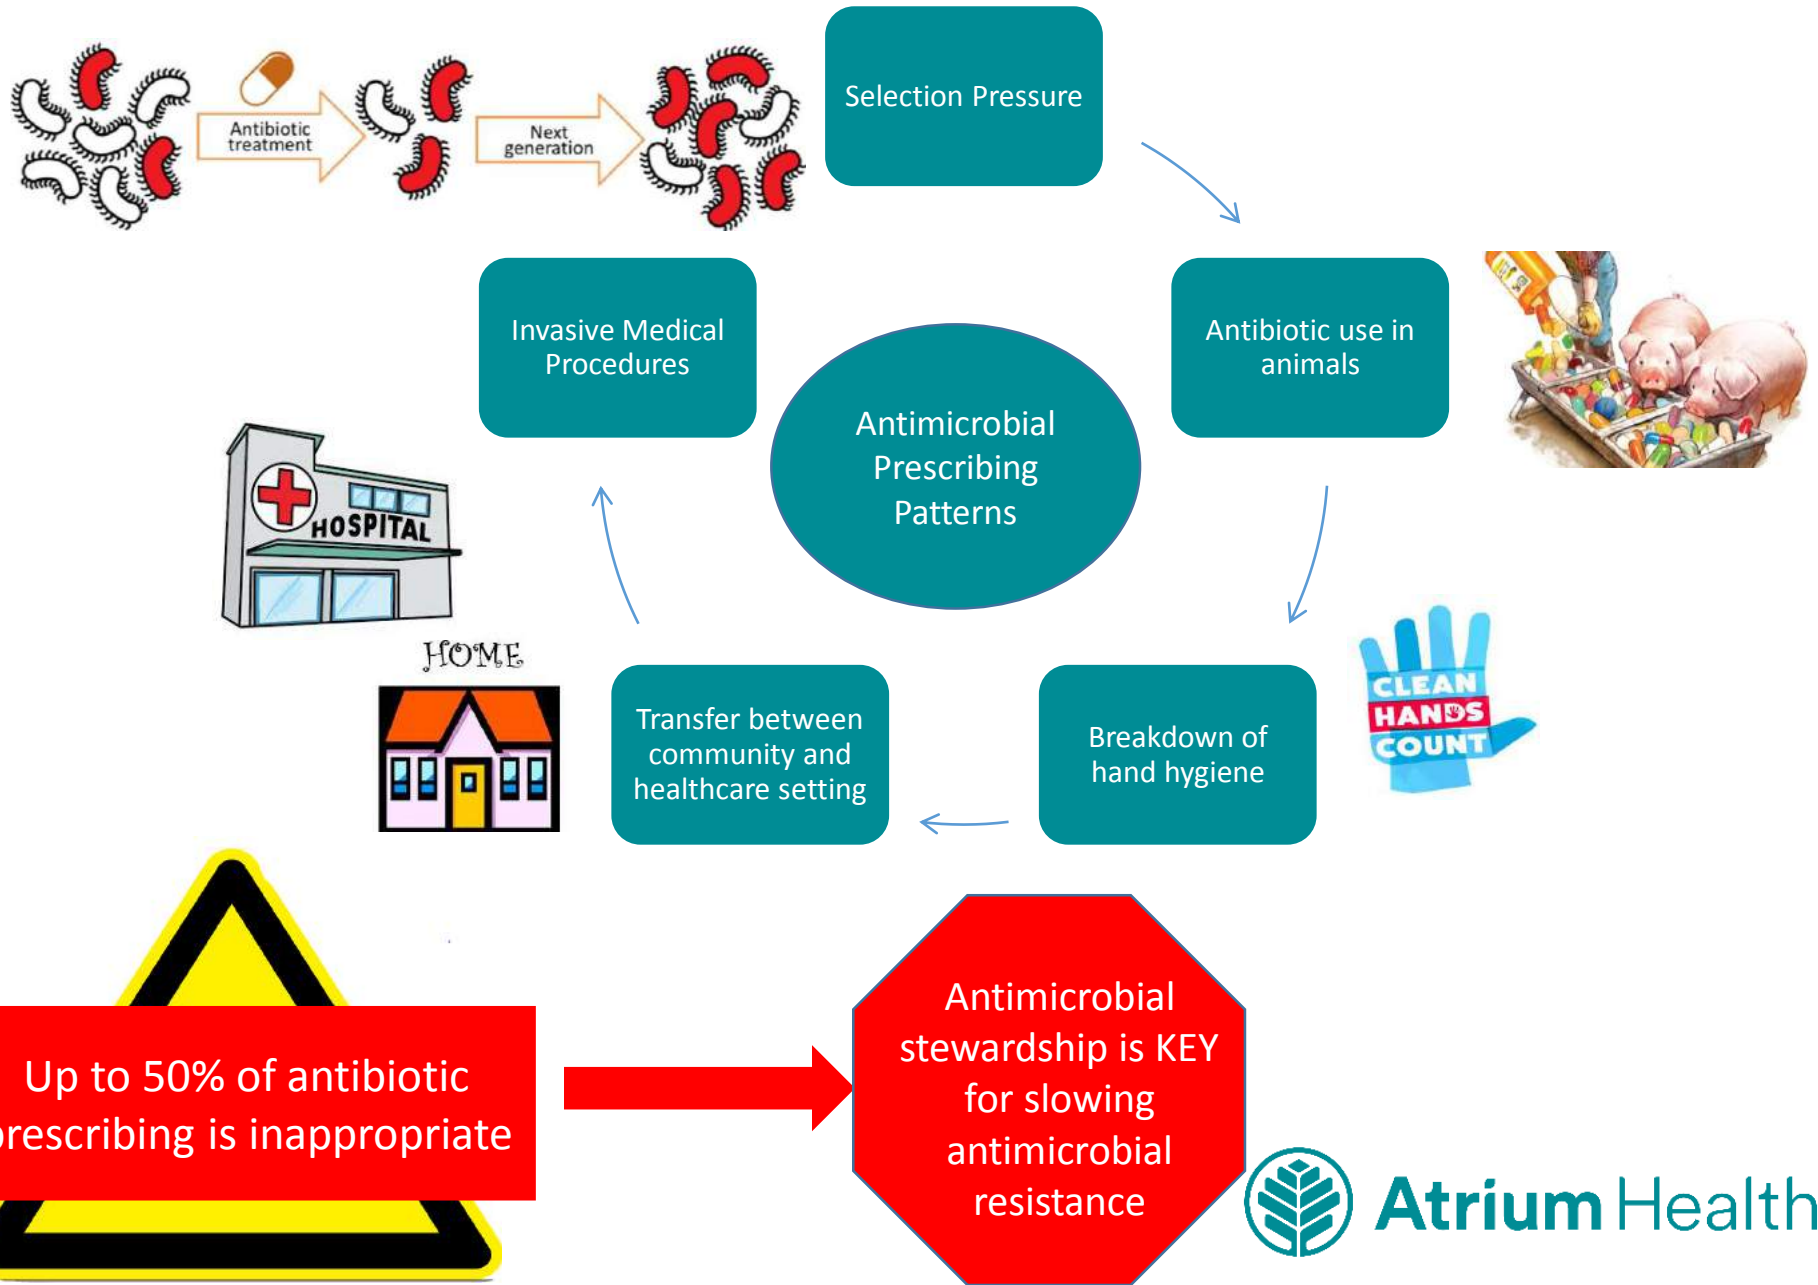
Antibiotic treatment

Next generation

Selection Pressure

Invasive Medical Procedures

Antimicrobial Prescribing Patterns

Antibiotic use in animals

HOSPITAL

HOME

Transfer between community and healthcare setting

Breakdown of hand hygiene

CLEAN HANDS COUNT

Up to 50% of antibiotic prescribing is inappropriate

Antimicrobial stewardship is KEY for slowing antimicrobial resistance

Atrium Health